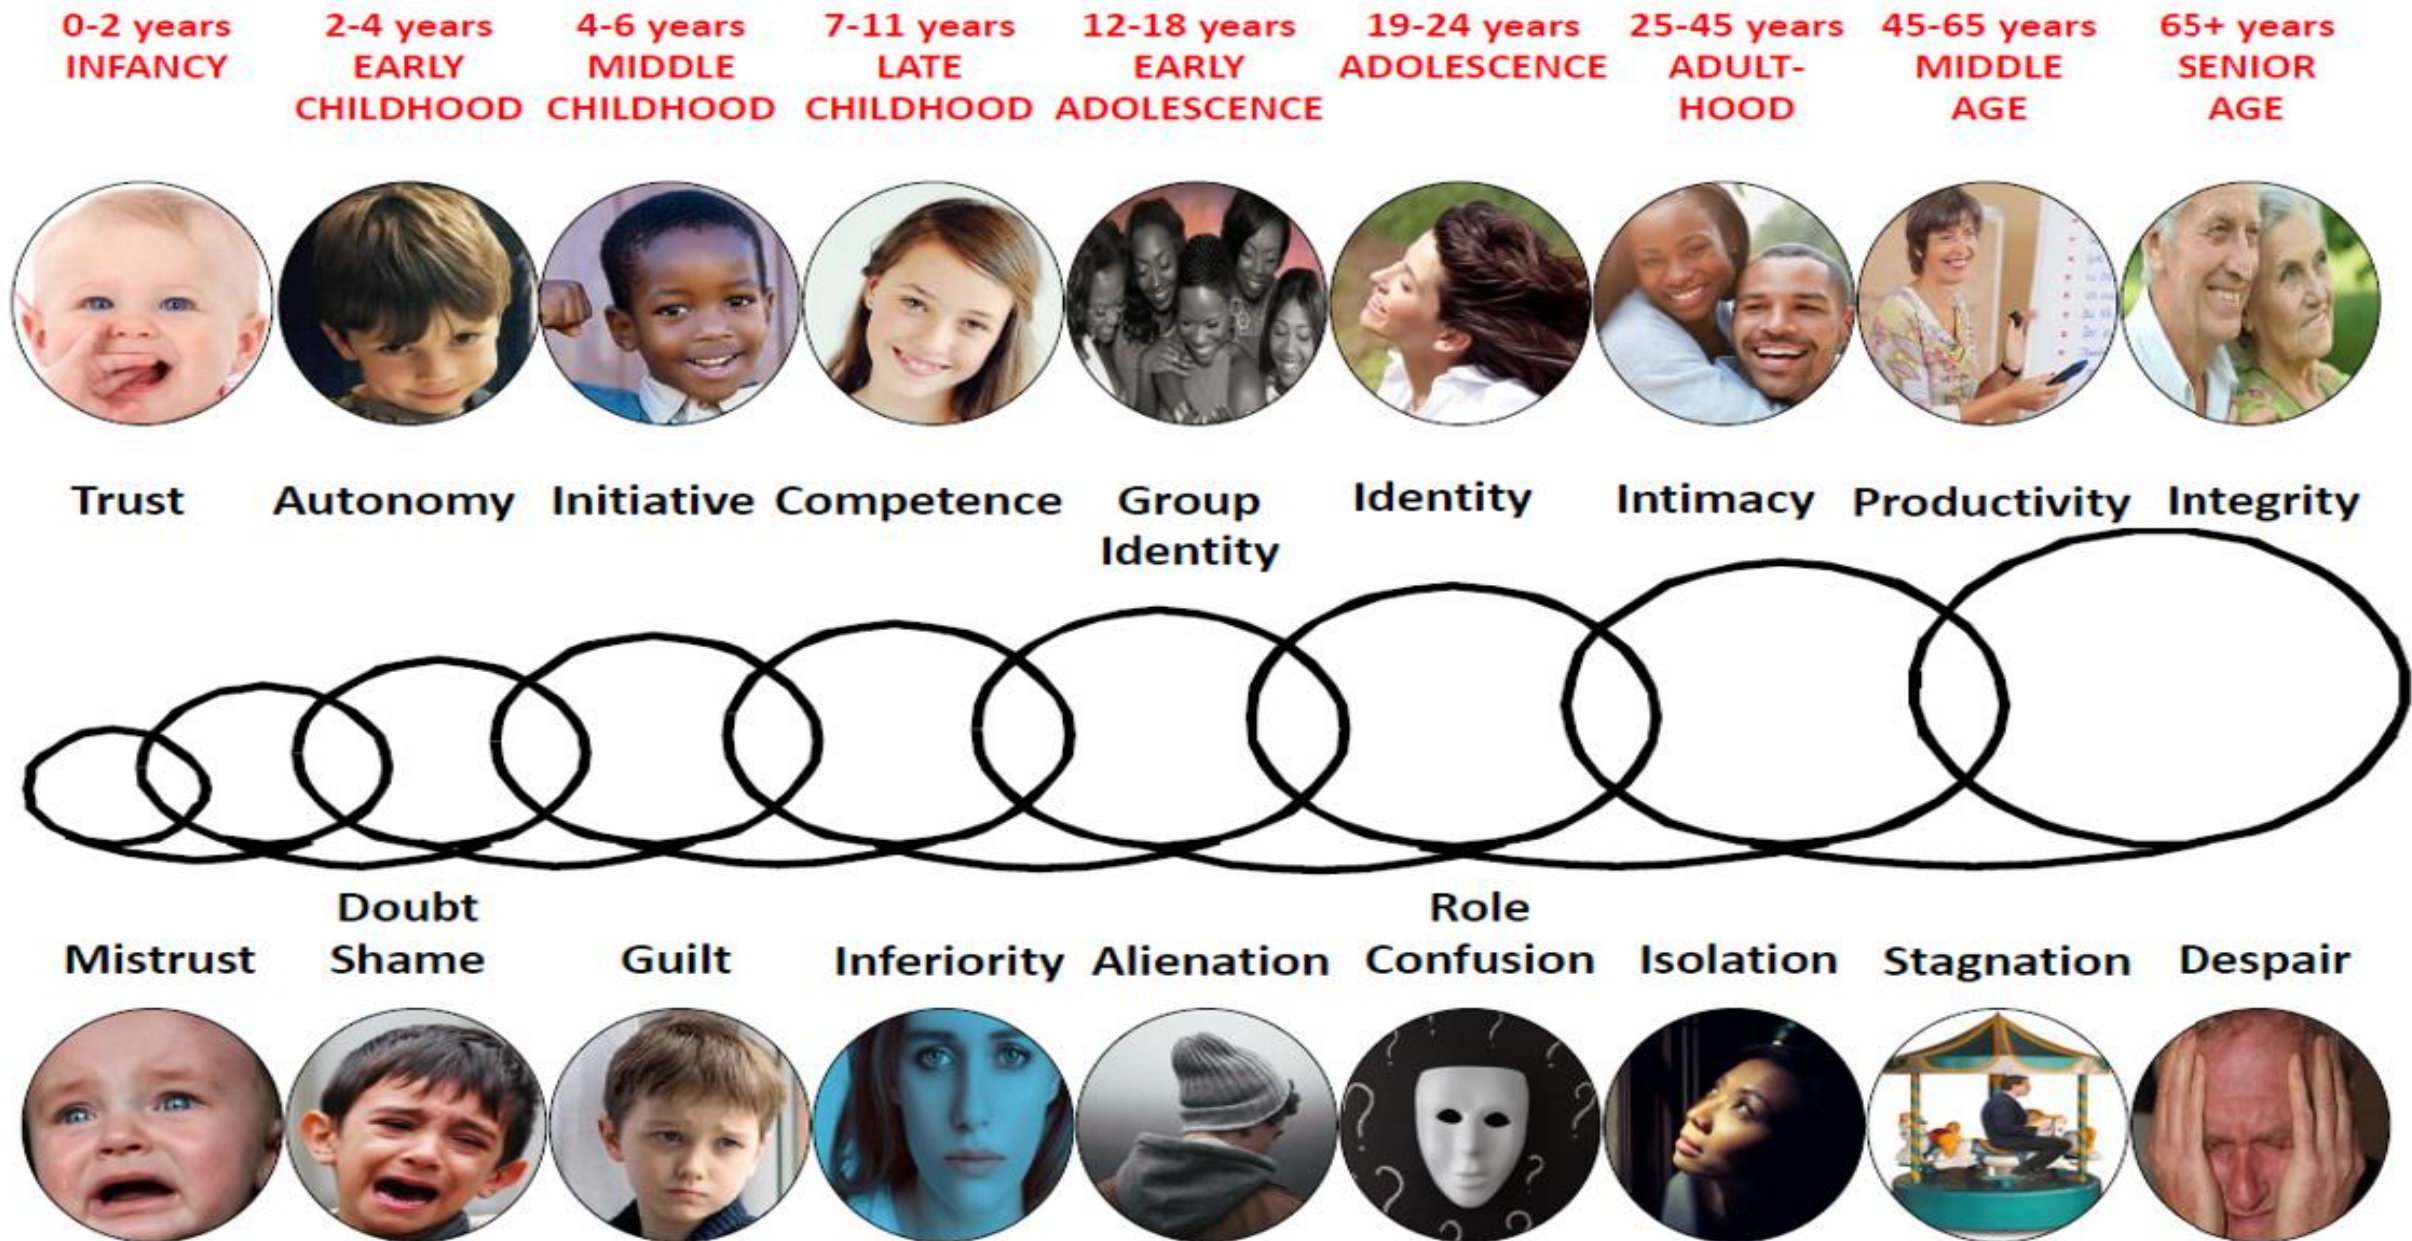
0-2 years
INFANCY

2-4 years
EARLY
CHILDHOOD

4-6 years
MIDDLE
CHILDHOOD

7-11 years
LATE
CHILDHOOD

12-18 years
EARLY
ADOLESCENCE

19-24 years
ADOLESCENCE

25-45 years
ADULT-
HOOD

45-65 years
MIDDLE
AGE

65+ years
SENIOR
AGE

Trust Autonomy Initiative Competence Group Identity Identity Intimacy Productivity Integrity

Mistrust Doubt Shame Guilt Inferiority Alienation Role Confusion Isolation Stagnation Despair